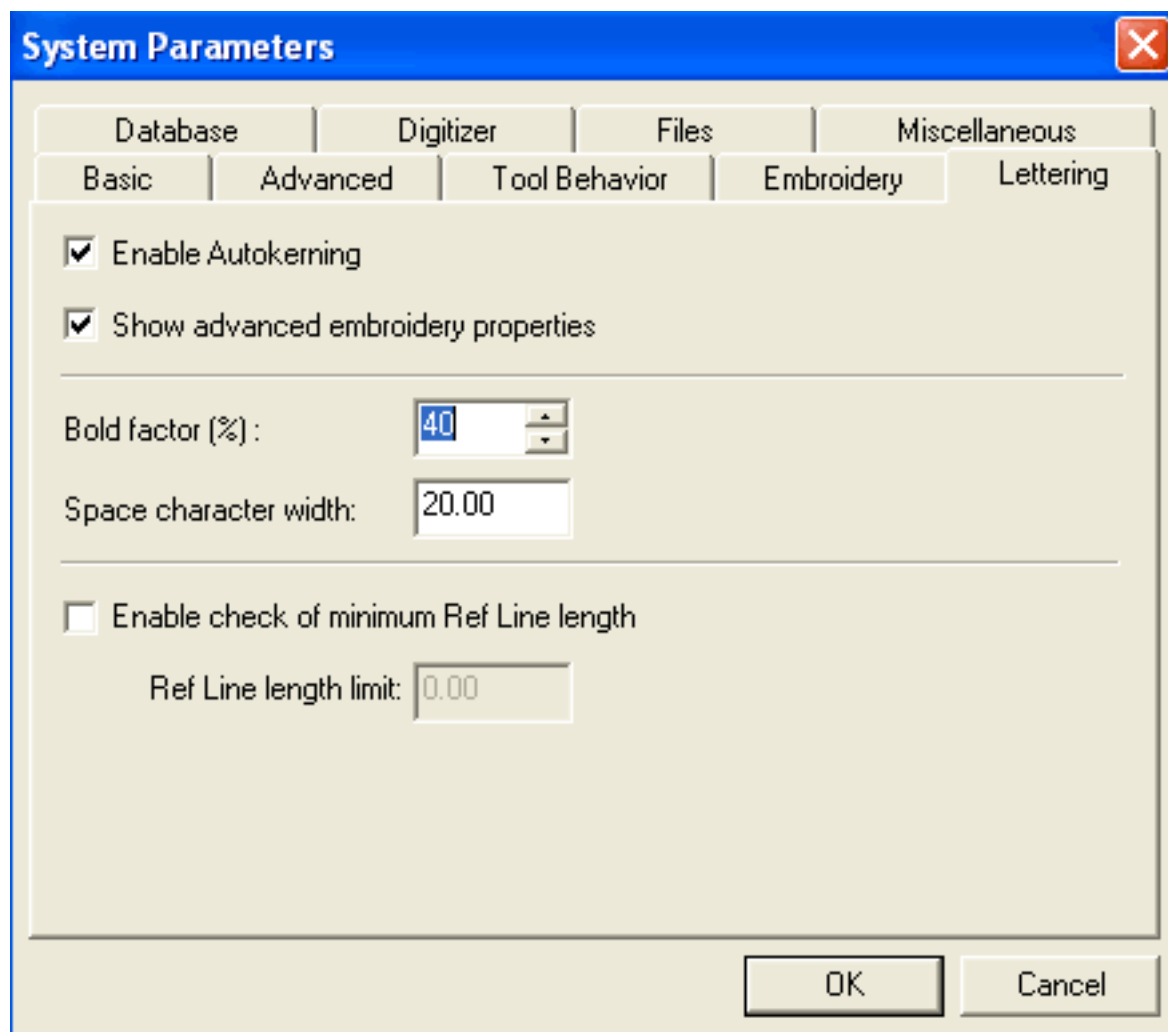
System Parameters

Database | Digitizer | Files | Miscellaneous
Basic | Advanced | Tool Behavior | Embroidery | Lettering

Enable Autokerning

Show advanced embroidery properties

Bold factor (%) : 40

Space character width: 20.00

Enable check of minimum Ref Line length

Ref Line length limit: 0.00

OK Cancel